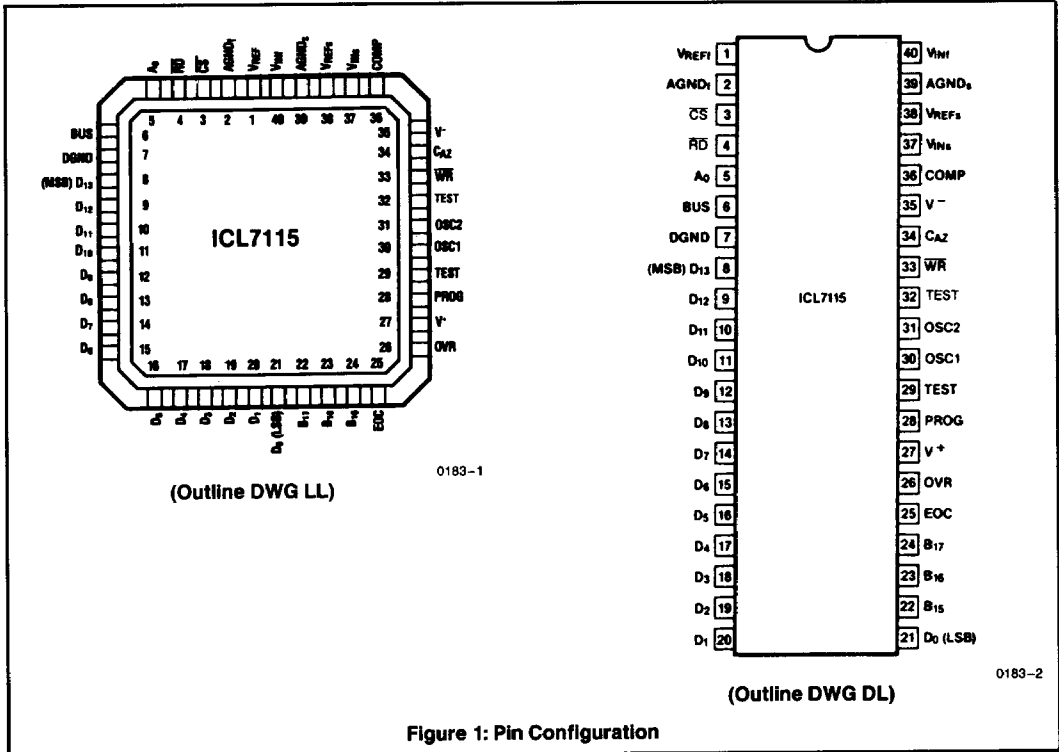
$A_0$ $\overline{RD}$ $\overline{CS}$ $AGND_1$ $V_{REF}$ $V_{INI}$ $AGND_s$ $V_{REFs}$ $V_{INs}$ COMP

5 4 3 2 1 40 39 38 37 36

BUS 6
DGND 7
(MSB) $D_{13}$ 8
$D_{12}$ 9
$D_{11}$ 10
$D_{10}$ 11
$D_9$ 12
$D_8$ 13
$D_7$ 14
$D_6$ 15

ICL7115

35 $V^-$
34 $C_{AZ}$
33 $\overline{WR}$
32 TEST
31 OSC2
30 OSC1
29 TEST
28 PROG
27 $V^+$
26 OVR

16 17 18 19 20 21 22 23 24 25

$D_5$ $D_4$ $D_3$ $D_2$ $D_1$ $D_0$ (LSB) $B_{17}$ $B_{16}$ $B_{15}$ EOC

0183-1

(Outline DWG LL)

| | | | |
|---|---|---|---|
| $V_{REFI}$ | 1 | 40 | $V_{INI}$ |
| $AGND_I$ | 2 | 39 | $AGND_s$ |
| $\overline{CS}$ | 3 | 38 | $V_{REFs}$ |
| $\overline{RD}$ | 4 | 37 | $V_{INs}$ |
| $A_0$ | 5 | 36 | COMP |
| BUS | 6 | 35 | $V^-$ |
| DGND | 7 | 34 | $C_{AZ}$ |
| (MSB) $D_{13}$ | 8 | 33 | $\overline{WR}$ |
| $D_{12}$ | 9 | 32 | TEST |
| $D_{11}$ | 10 | 31 | OSC2 |
| $D_{10}$ | 11 | 30 | OSC1 |
| $D_9$ | 12 | 29 | TEST |
| $D_8$ | 13 | 28 | PROG |
| $D_7$ | 14 | 27 | $V^+$ |
| $D_6$ | 15 | 26 | OVR |
| $D_5$ | 16 | 25 | EOC |
| $D_4$ | 17 | 24 | $B_{17}$ |
| $D_3$ | 18 | 23 | $B_{16}$ |
| $D_2$ | 19 | 22 | $B_{15}$ |
| $D_1$ | 20 | 21 | $D_0$ (LSB) |

ICL7115

0183-2

(Outline DWG DL)

Figure 1: Pin Configuration